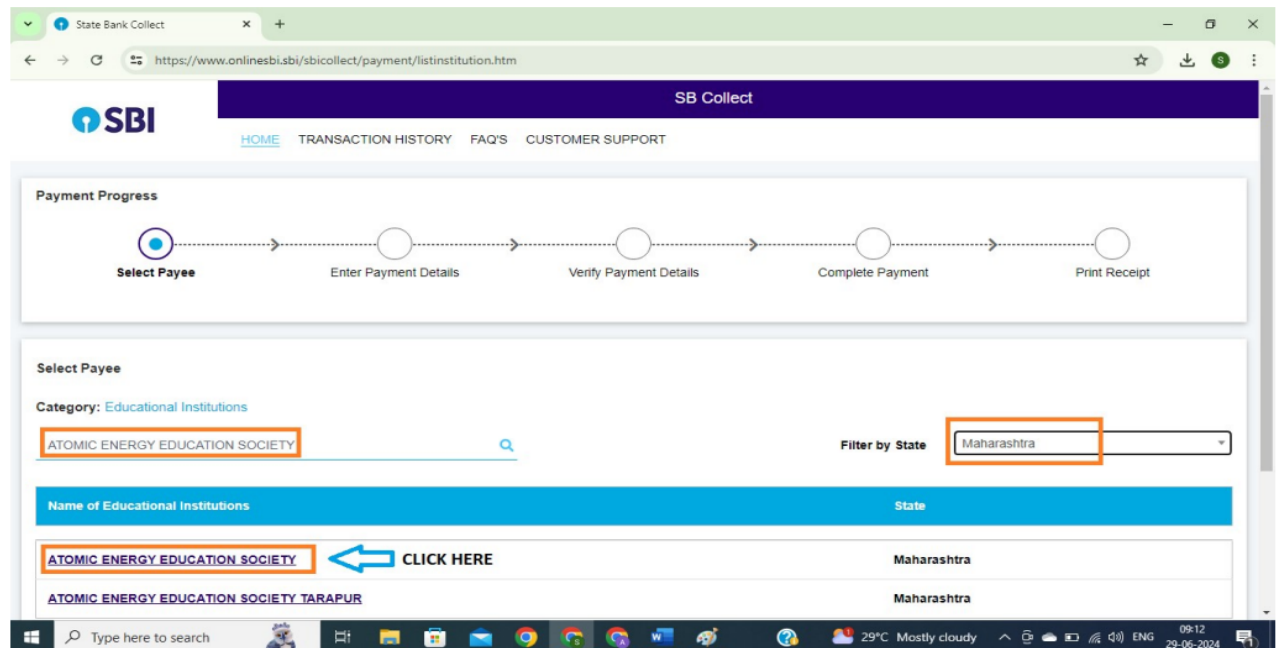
State Bank Collect

https://www.onlinesbi.sbi/sbicollect/payment/listinstitution.htm

SBI

SB Collect

HOME TRANSACTION HISTORY FAQ'S CUSTOMER SUPPORT

Payment Progress

Select Payee Enter Payment Details Verify Payment Details Complete Payment Print Receipt

Select Payee

Category: Educational Institutions

ATOMIC ENERGY EDUCATION SOCIETY

Filter by State Maharashtra

| Name of Educational Institutions | State |
|---|---|
| ATOMIC ENERGY EDUCATION SOCIETY CLICK HERE | Maharashtra |
| ATOMIC ENERGY EDUCATION SOCIETY TARAPUR | Maharashtra |

Type here to search

29°C Mostly cloudy ENG 09:12 29-06-2024